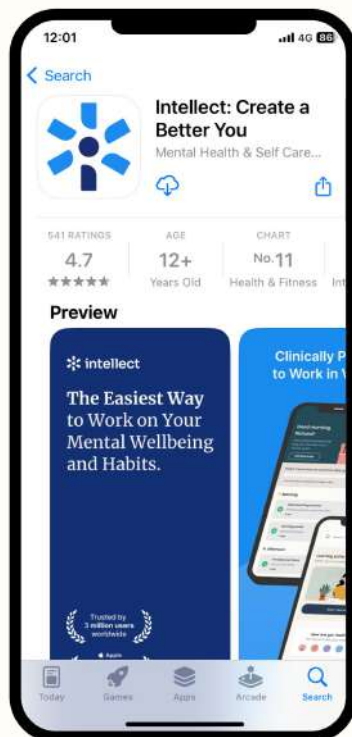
12:01
4G 86

< Search

Intellect: Create a Better You
Mental Health & Self Care...

541 RATINGS
4.7
★★★★★

AGE
12+
Years Old

CHART
No.11
Health & Fitness

Int

Preview

intellect
The Easiest Way to Work on Your Mental Wellbeing and Habits.

Trusted by 3 million users worldwide

Clinically P
to Work in

Today
Games
Apps
Arcade
Search